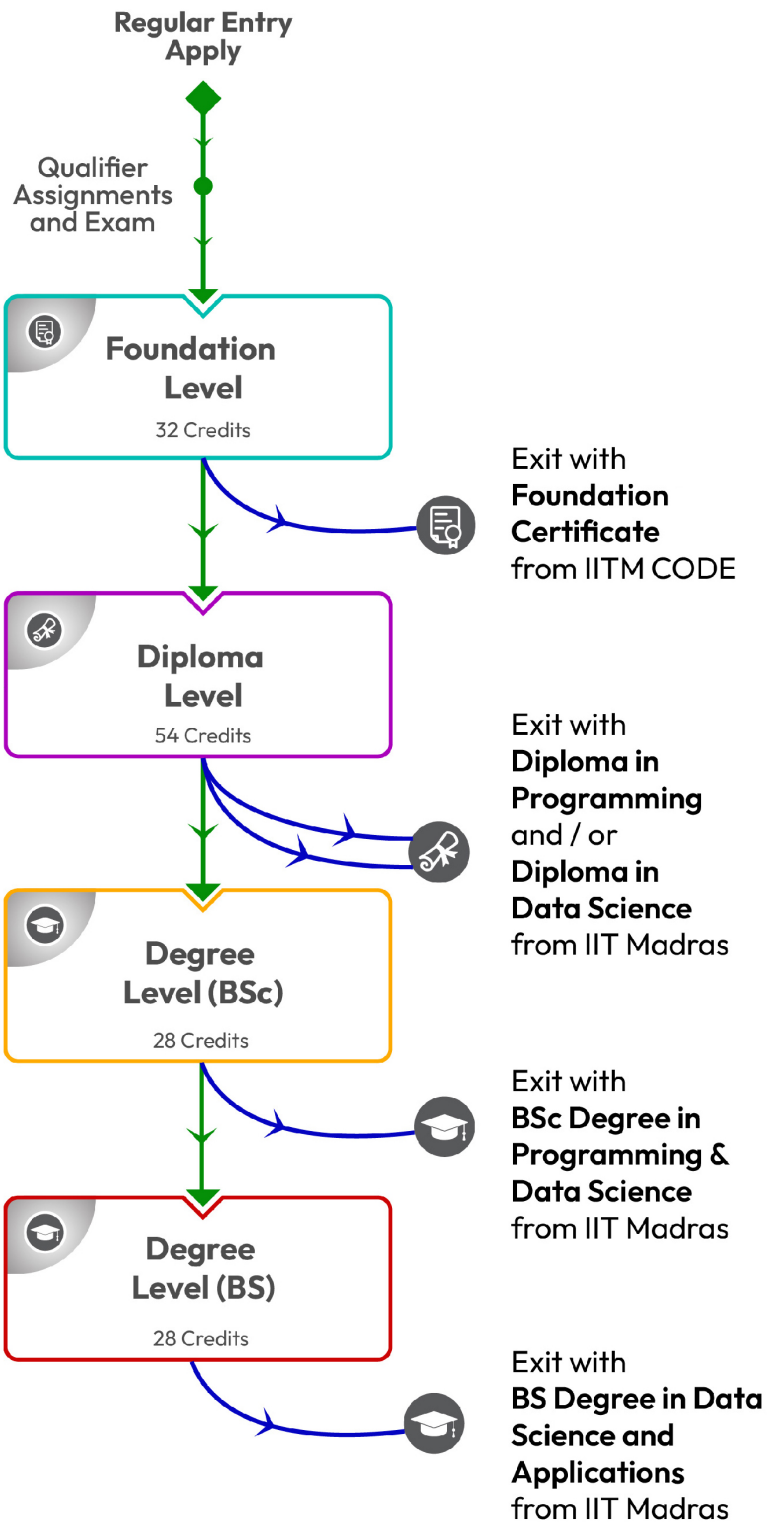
Regular Entry
Apply

Qualifier Assignments and Exam

Foundation Level
32 Credits

Exit with **Foundation Certificate** from IITM CODE

Diploma Level
54 Credits

Exit with **Diploma in Programming** and / or **Diploma in Data Science** from IIT Madras

Degree Level (BSc)
28 Credits

Exit with **BSc Degree in Programming & Data Science** from IIT Madras

Degree Level (BS)
28 Credits

Exit with **BS Degree in Data Science and Applications** from IIT Madras